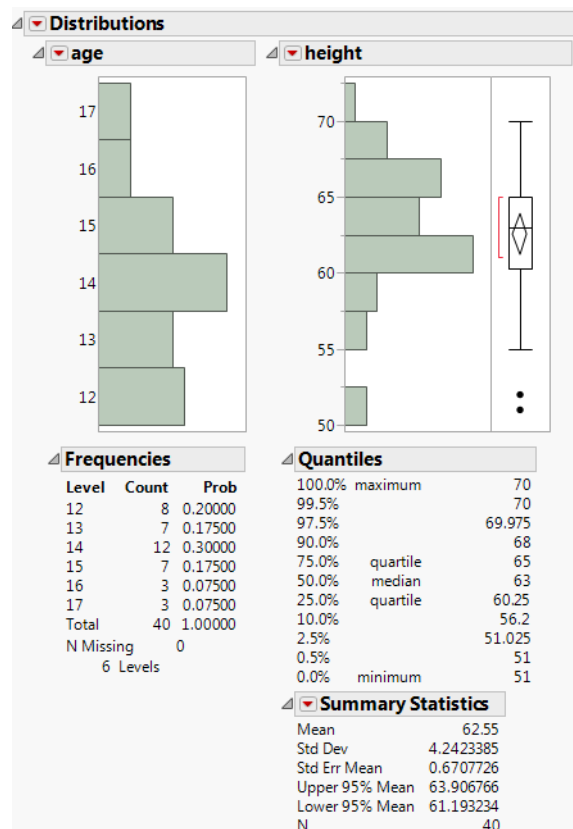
Distributions

age

17
16
15
14
13
12

height

70
65
60
55
50

Frequencies

| Level | Count | Prob |
|---|---|---|
| 12 | 8 | 0.20000 |
| 13 | 7 | 0.17500 |
| 14 | 12 | 0.30000 |
| 15 | 7 | 0.17500 |
| 16 | 3 | 0.07500 |
| 17 | 3 | 0.07500 |
| Total | 40 | 1.00000 |

N Missing 0
6 Levels

Quantiles

| | | |
|---|---|---|
| 100.0% | maximum | 70 |
| 99.5% | | 70 |
| 97.5% | | 69.975 |
| 90.0% | | 68 |
| 75.0% | quartile | 65 |
| 50.0% | median | 63 |
| 25.0% | quartile | 60.25 |
| 10.0% | | 56.2 |
| 2.5% | | 51.025 |
| 0.5% | | 51 |
| 0.0% | minimum | 51 |

Summary Statistics

| | |
|---|---|
| Mean | 62.55 |
| Std Dev | 4.2423385 |
| Std Err Mean | 0.6707726 |
| Upper 95% Mean | 63.906766 |
| Lower 95% Mean | 61.193234 |
| N | 40 |